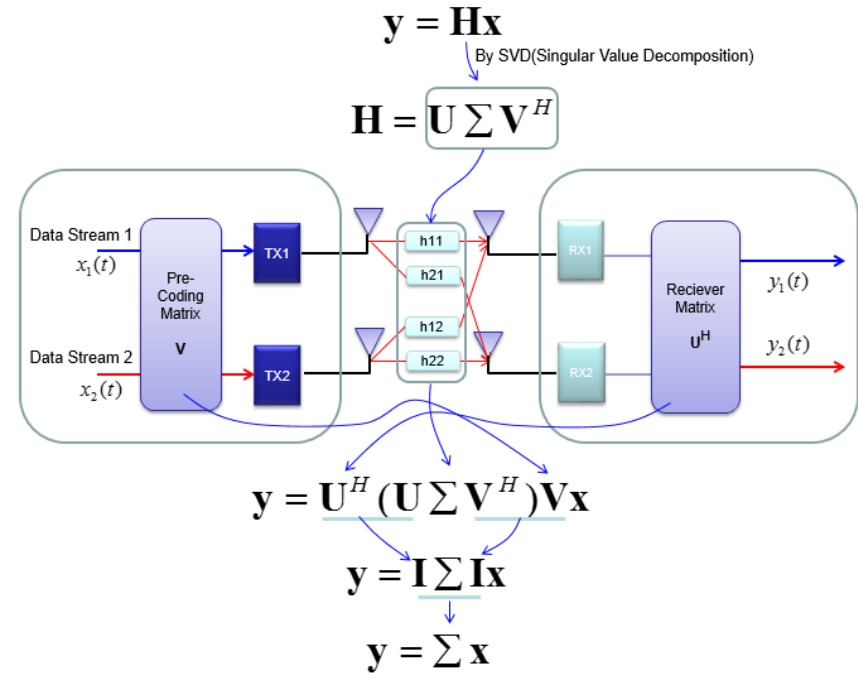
$\mathbf{y} = \mathbf{H}\mathbf{x}$

By SVD(Singular Value Decomposition)

$\mathbf{H} = \mathbf{U} \sum \mathbf{V}^{H}$

Data Stream 1
$x_1(t)$

Pre-Coding Matrix
V

Data Stream 2
$x_2(t)$

TX1

TX2

h11

h21

h12

h22

RX1

RX2

Reciever Matrix
$U^H$

$y_1(t)$

$y_2(t)$

$\mathbf{y} = \mathbf{U}^{H} (\mathbf{U} \sum \mathbf{V}^{H}) \mathbf{V}\mathbf{x}$

$\mathbf{y} = \mathbf{I} \sum \mathbf{I}\mathbf{x}$

$\mathbf{y} = \sum \mathbf{x}$